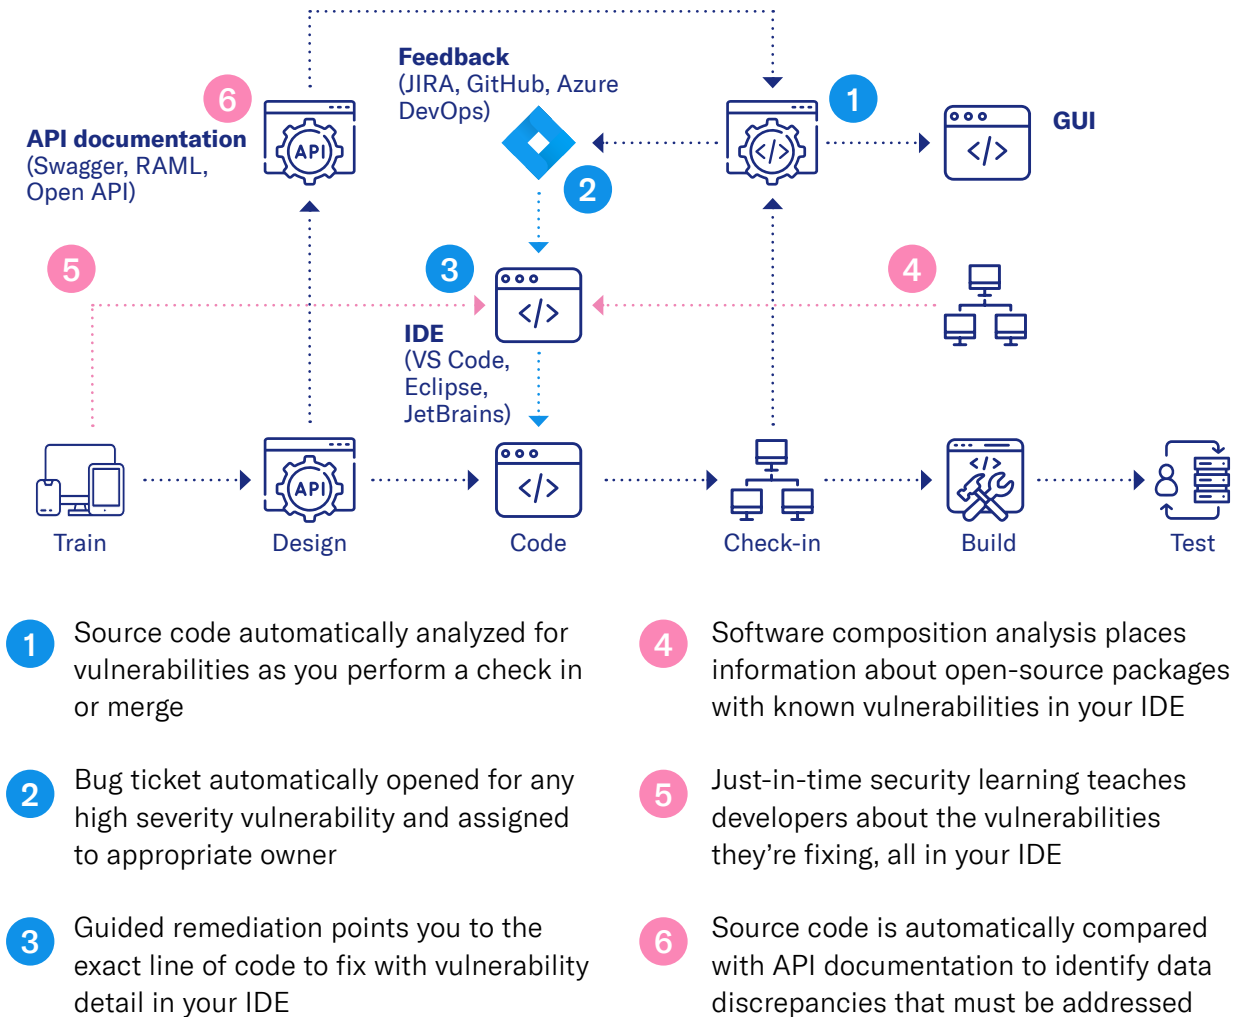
Feedback
(JIRA, GitHub, Azure DevOps)

6

API documentation
(Swagger, RAML, Open API)

API

2

1

GUI

5

3

4

IDE
(VS Code, Eclipse, JetBrains)

API

Train

Design

Code

Check-in

Build

Test

1 Source code automatically analyzed for vulnerabilities as you perform a check in or merge

2 Bug ticket automatically opened for any high severity vulnerability and assigned to appropriate owner

3 Guided remediation points you to the exact line of code to fix with vulnerability detail in your IDE

4 Software composition analysis places information about open-source packages with known vulnerabilities in your IDE

5 Just-in-time security learning teaches developers about the vulnerabilities they're fixing, all in your IDE

6 Source code is automatically compared with API documentation to identify data discrepancies that must be addressed